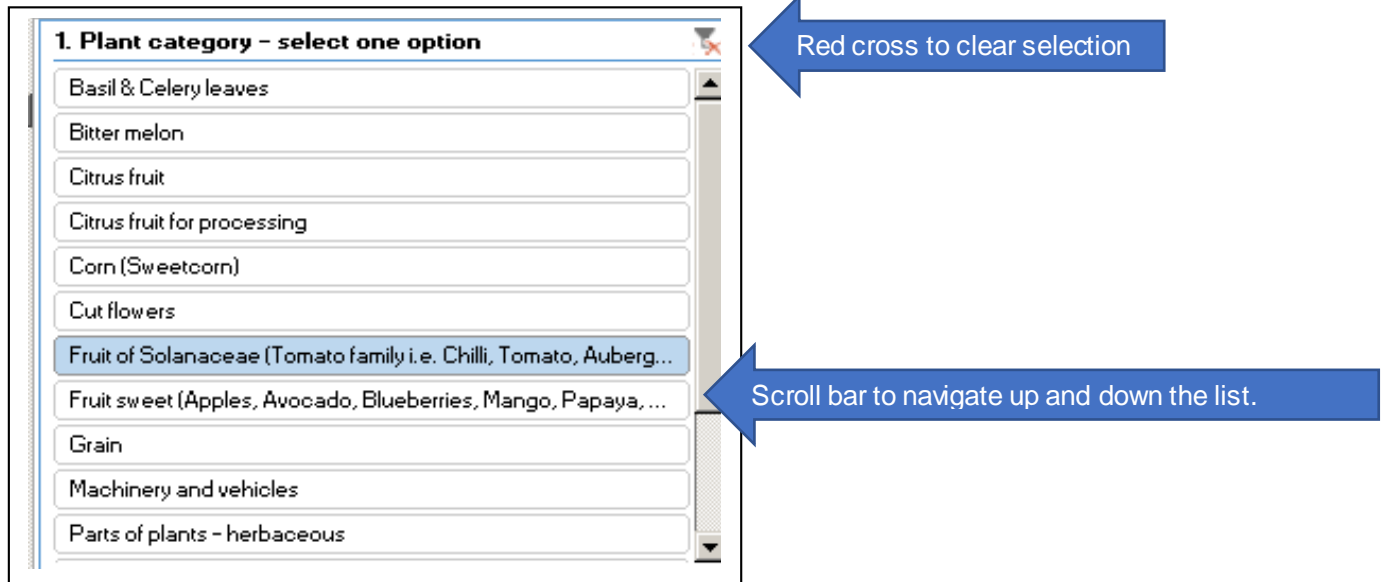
1. Plant category – select one option

Red cross to clear selection

Basil & Celery leaves

Bitter melon

Citrus fruit

Citrus fruit for processing

Corn (Sweetcorn)

Cut flowers

Fruit of Solanaceae (Tomato family i.e. Chilli, Tomato, Auberg...

Fruit sweet (Apples, Avocado, Blueberries, Mango, Papaya, ...

Scroll bar to navigate up and down the list.

Grain

Machinery and vehicles

Parts of plants – herbaceous